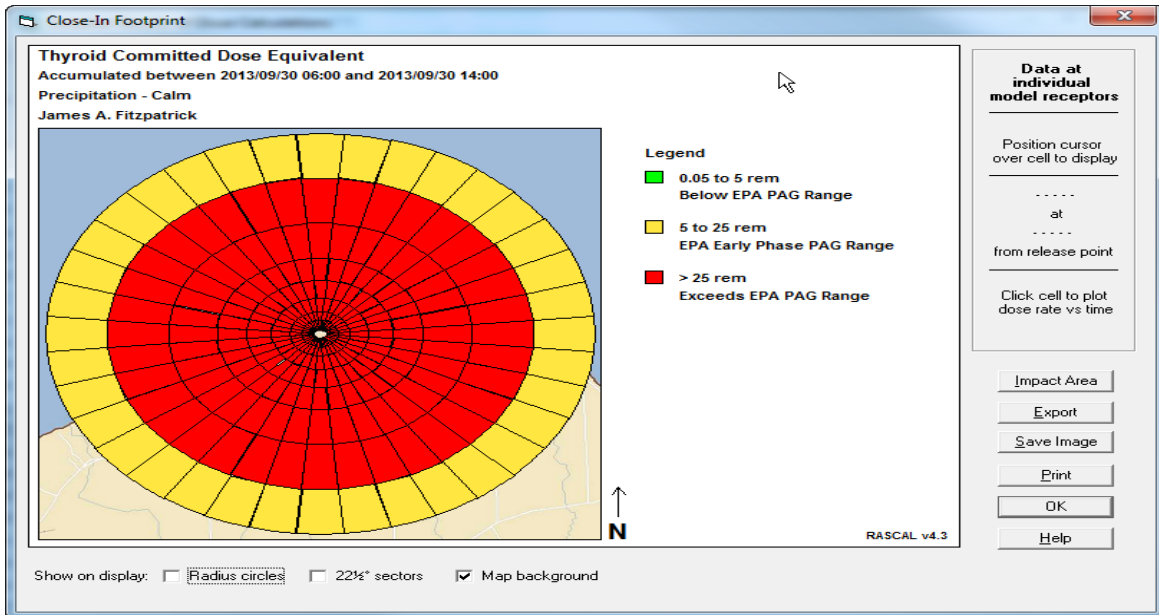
Close-In Footprint

Thyroid Committed Dose Equivalent
Accumulated between 2013/09/30 06:00 and 2013/09/30 14:00
Precipitation - Calm
James A. Fitzpatrick

Legend
0.05 to 5 rem
Below EPA PAG Range
5 to 25 rem
EPA Early Phase PAG Range
> 25 rem
Exceeds EPA PAG Range

N
RASCAL v4.3

Data at individual model receptors

Position cursor over cell to display

- - - - -
at
- - - - -
from release point

Click cell to plot dose rate vs time

Impact Area
Export
Save Image
Print
OK
Help

Show on display: Radius circles 22½° sectors Map background